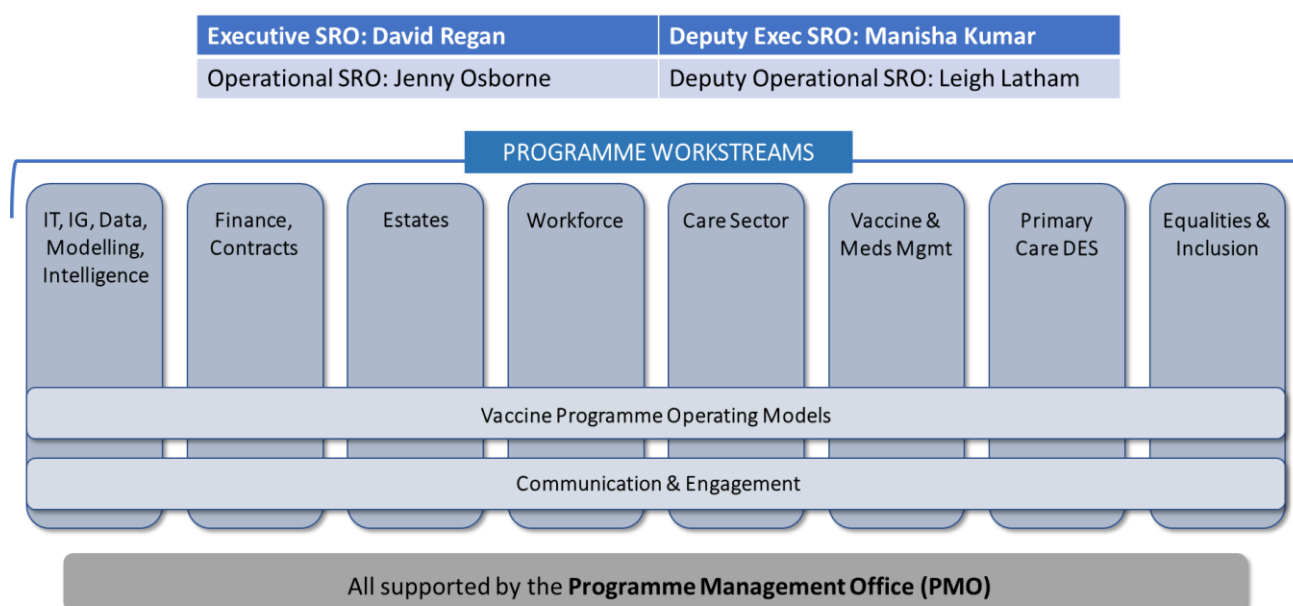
| Executive SRO: David Regan | Deputy Exec SRO: Manisha Kumar |
|---|---|
| Operational SRO: Jenny Osborne | Deputy Operational SRO: Leigh Latham |

PROGRAMME WORKSTREAMS

IT, IG, Data, Modelling, Intelligence

Finance, Contracts

Estates

Workforce

Care Sector

Vaccine & Meds Mgmt

Primary Care DES

Equalities & Inclusion

Vaccine Programme Operating Models

Communication & Engagement

All supported by the **Programme Management Office (PMO)**